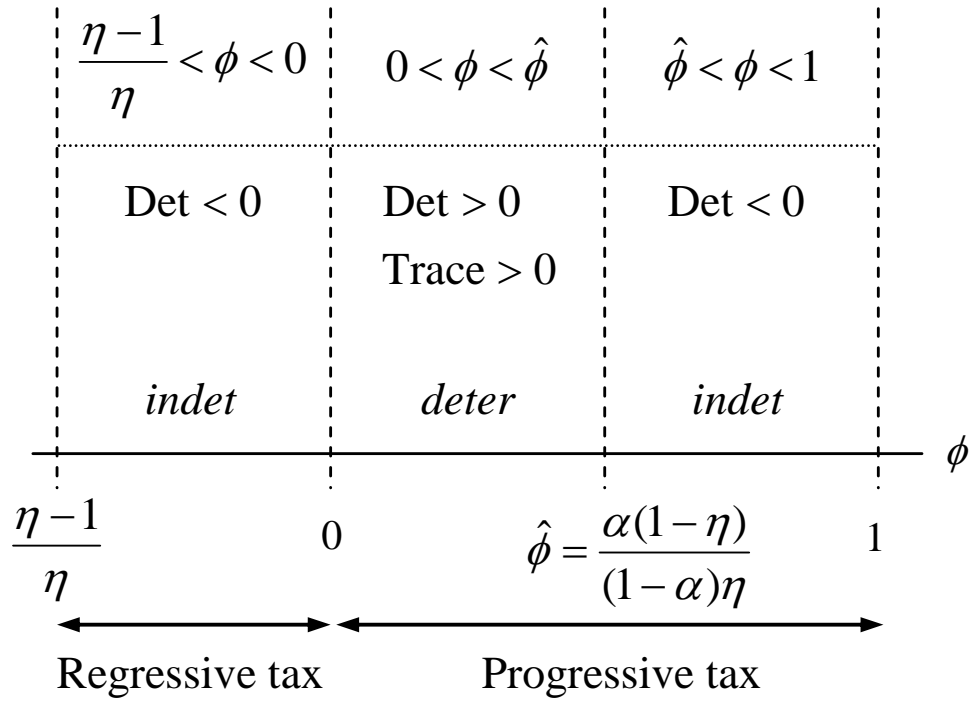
| $\frac{\eta-1}{\eta}<\phi<0$ | $0<\phi<\hat{\phi}$ | $\hat{\phi}<\phi<1$ |
|---|---|---|
| Det < 0 | Det > 0<br>Trace > 0 | Det < 0 |
| *indet* | *deter* | *indet* |

$\phi$

$\frac{\eta-1}{\eta}$ 0 $\hat{\phi}=\frac{\alpha(1-\eta)}{(1-\alpha)\eta}$ 1

Regressive tax Progressive tax